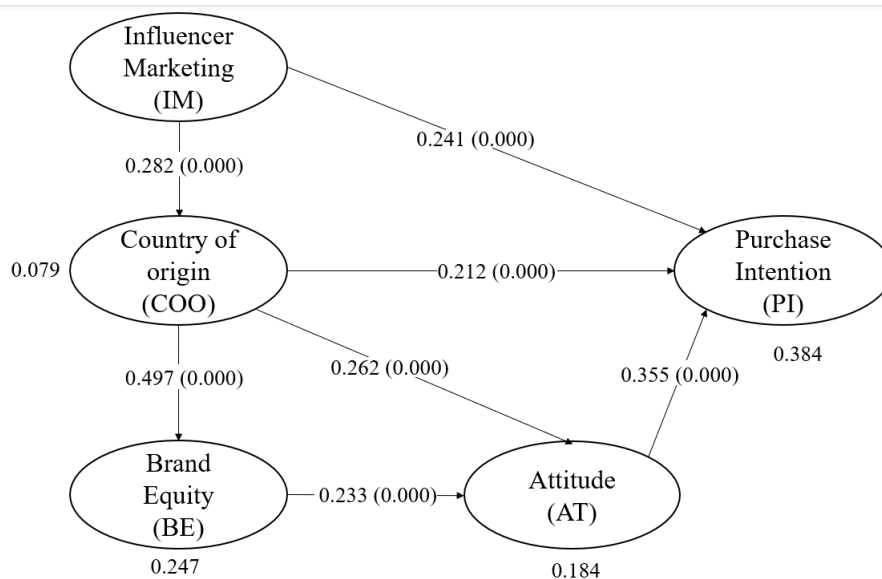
Influencer Marketing (IM)

0.241 (0.000)

0.282 (0.000)

Country of origin (COO)

0.079

0.212 (0.000)

Purchase Intention (PI)

0.384

0.262 (0.000)

0.355 (0.000)

0.497 (0.000)

Brand Equity (BE)

0.233 (0.000)

Attitude (AT)

0.247

0.184